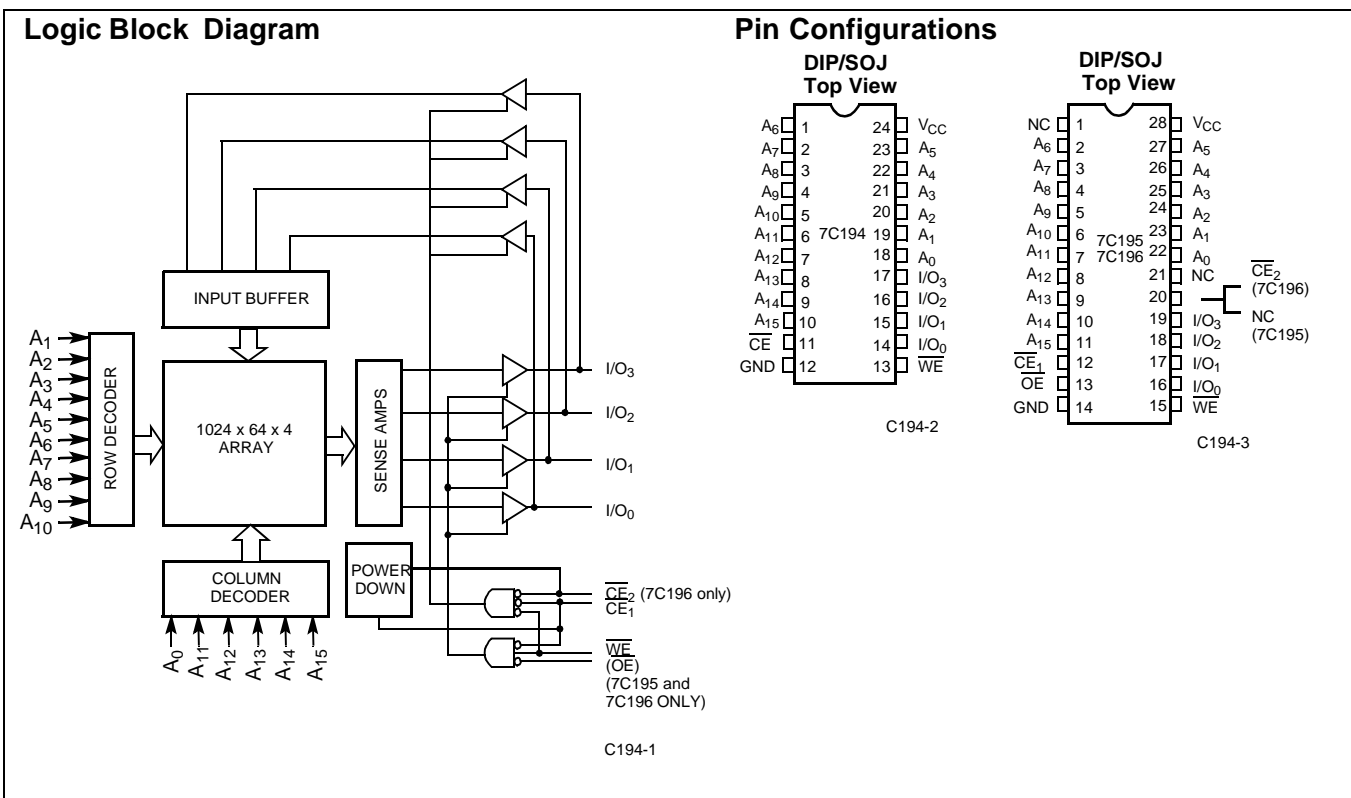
Logic Block Diagram

INPUT BUFFER

$A_1$
$A_2$
$A_3$
$A_4$
$A_5$
$A_6$
$A_7$
$A_8$
$A_9$
$A_{10}$

ROW DECODER

1024 x 64 x 4 ARRAY

SENSE AMPS

I/O$_3$
I/O$_2$
I/O$_1$
I/O$_0$

POWER DOWN

COLUMN DECODER

$A_0$ $A_{11}$ $A_{12}$ $A_{13}$ $A_{14}$ $A_{15}$

$\overline{CE_2}$ (7C196 only)
$\overline{CE_1}$

$\overline{WE}$
(OE)
(7C195 and 7C196 ONLY)

C194-1

Pin Configurations

DIP/SOJ
Top View

| | | | |
|---|---|---|---|
| $A_6$ | 1 | 24 | $V_{CC}$ |
| $A_7$ | 2 | 23 | $A_5$ |
| $A_8$ | 3 | 22 | $A_4$ |
| $A_9$ | 4 | 21 | $A_3$ |
| $A_{10}$ | 5 | 20 | $A_2$ |
| $A_{11}$ | 6 | 19 | $A_1$ |
| $A_{12}$ | 7 | 18 | $A_0$ |
| $A_{13}$ | 8 | 17 | I/O$_3$ |
| $A_{14}$ | 9 | 16 | I/O$_2$ |
| $A_{15}$ | 10 | 15 | I/O$_1$ |
| $\overline{CE}$ | 11 | 14 | I/O$_0$ |
| GND | 12 | 13 | $\overline{WE}$ |

7C194

C194-2

DIP/SOJ
Top View

| | | | |
|---|---|---|---|
| NC | 1 | 28 | $V_{CC}$ |
| $A_6$ | 2 | 27 | $A_5$ |
| $A_7$ | 3 | 26 | $A_4$ |
| $A_8$ | 4 | 25 | $A_3$ |
| $A_9$ | 5 | 24 | $A_2$ |
| $A_{10}$ | 6 | 23 | $A_1$ |
| $A_{11}$ | 7 | 22 | $A_0$ |
| $A_{12}$ | 8 | 21 | NC |
| $A_{13}$ | 9 | 20 | |
| $A_{14}$ | 10 | 19 | I/O$_3$ |
| $A_{15}$ | 11 | 18 | I/O$_2$ |
| $\overline{CE_1}$ | 12 | 17 | I/O$_1$ |
| $\overline{OE}$ | 13 | 16 | I/O$_0$ |
| GND | 14 | 15 | $\overline{WE}$ |

7C195
7C196

$\overline{CE_2}$ (7C196)
NC (7C195)

C194-3